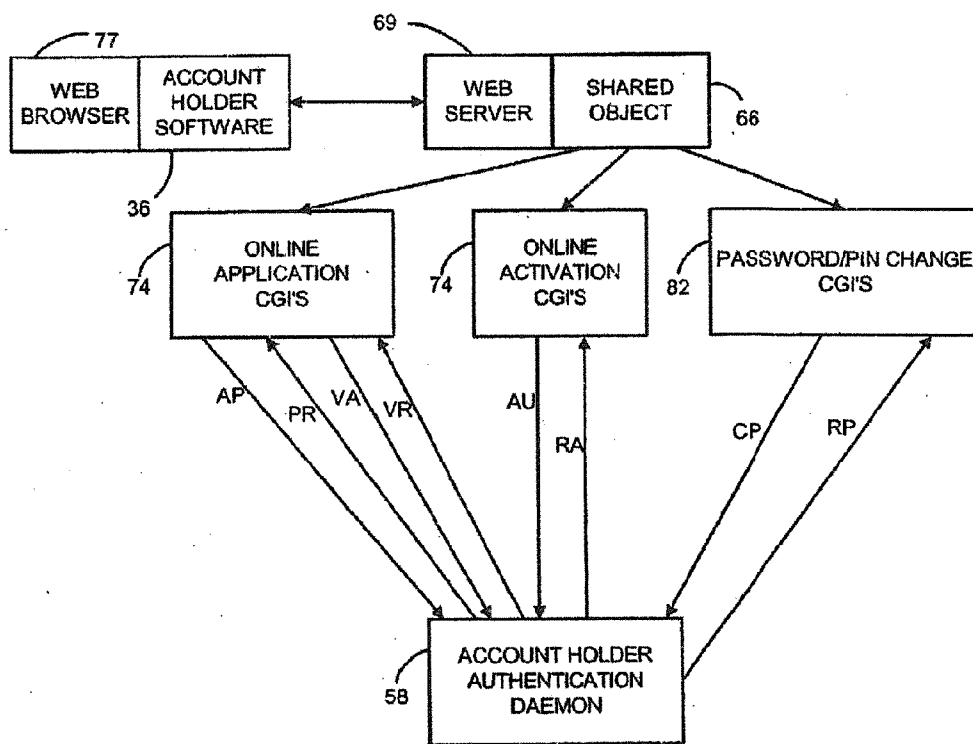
77
WEB BROWSER
ACCOUNT HOLDER SOFTWARE
36
69
WEB SERVER
SHARED OBJECT
66
74
ONLINE APPLICATION CGI'S
74
ONLINE ACTIVATION CGI'S
82
PASSWORD/PIN CHANGE CGI'S
AP
PR
VA
VR
AU
RA
CP
RP
58
ACCOUNT HOLDER AUTHENTICATION DAEMON